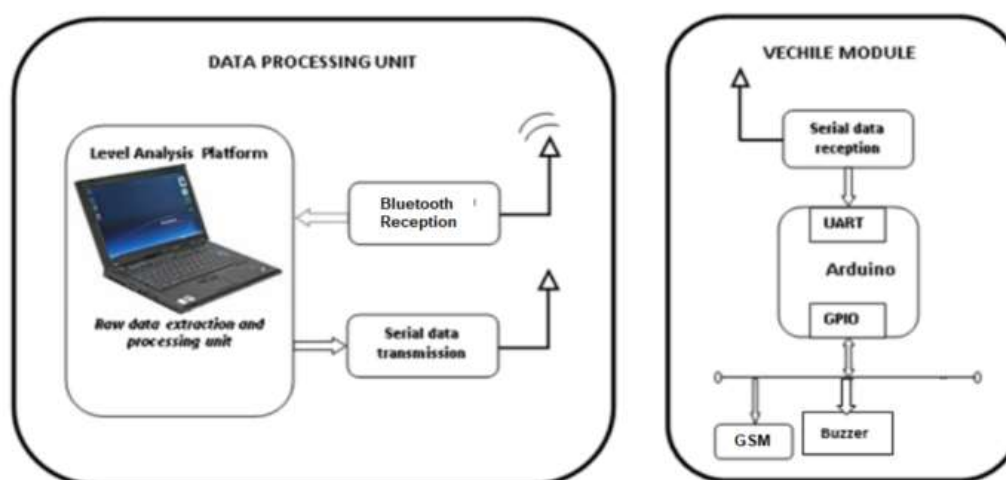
DATA PROCESSING UNIT

Level Analysis Platform

Raw data extraction and processing unit

Bluetooth Reception

Serial data transmission

VECHILE MODULE

Serial data reception

UART

Arduino

GPIO

GSM

Buzzer